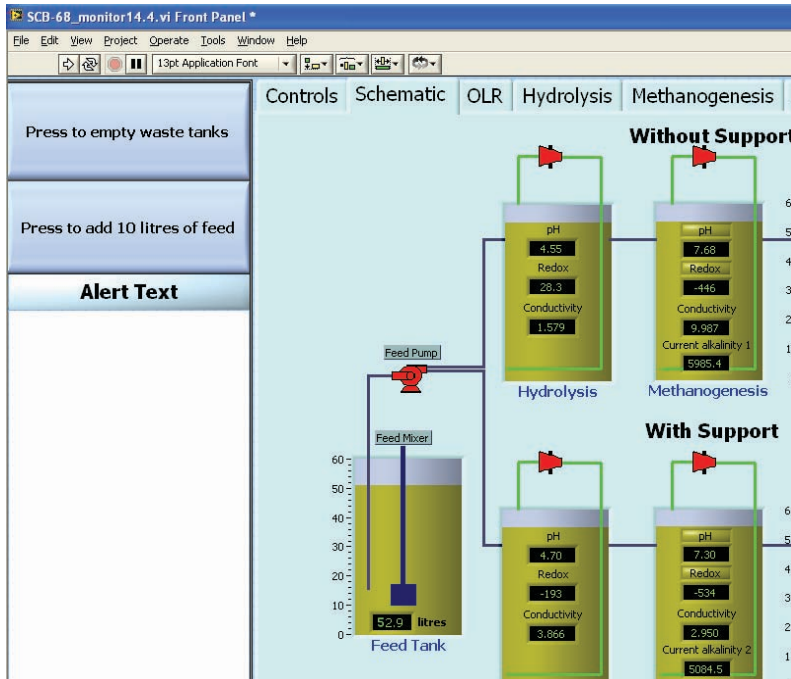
SCB-68_monitor14.4.vi Front Panel *

File Edit View Project Operate Tools Window Help

13pt Application Font

Press to empty waste tanks

Press to add 10 litres of feed

Alert Text

Controls | Schematic | OLR | Hydrolysis | Methanogenesis

Without Support

pH
4.55
Redox
28.3
Conductivity
1.579
Hydrolysis

pH
7.68
Redox
-446
Conductivity
9.987
Current alkalinity 1
5985.4
Methanogenesis

Feed Pump

With Support

Feed Mixer

60
50
40
30
20
10
0

52.9 litres
Feed Tank

pH
4.70
Redox
-193
Conductivity
3.866

pH
7.30
Redox
-534
Conductivity
2.950
Current alkalinity 2
5084.5

6
5
4
3
2
1

6
5
4
3
2
1